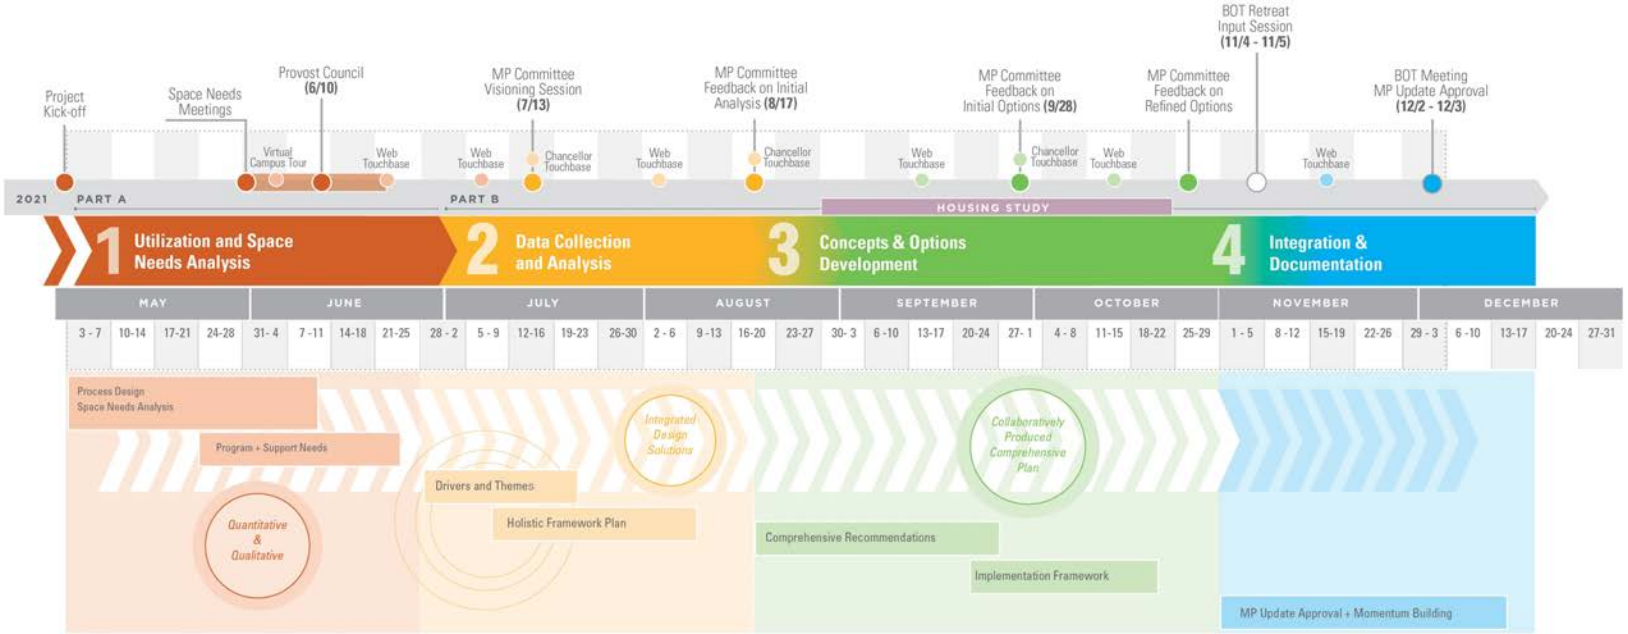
BOT Retreat Input Session (11/4 - 11/5)

Project Kick-off

Space Needs Meetings

Provost Council (6/10)

MP Committee Visioning Session (7/13)

MP Committee Feedback on Initial Analysis (8/17)

MP Committee Feedback on Initial Options (9/28)

MP Committee Feedback on Refined Options

BOT Meeting MP Update Approval (12/2 - 12/3)

Virtual Campus Tour

Web Touchbase

Web Touchbase

Chancellor Touchbase

Web Touchbase

Chancellor Touchbase

Web Touchbase

Chancellor Touchbase

Web Touchbase

Web Touchbase

2021 PART A

PART B

HOUSING STUDY

1 Utilization and Space Needs Analysis

2 Data Collection and Analysis

3 Concepts & Options Development

4 Integration & Documentation

| MAY | | | | JUNE | | | | JULY | | | | | AUGUST | | | | SEPTEMBER | | | | OCTOBER | | | | NOVEMBER | | | | DECEMBER | | | | |
|---|---|---|---|---|---|---|---|---|---|---|---|---|---|---|---|---|---|---|---|---|---|---|---|---|---|---|---|---|---|---|---|---|---|
| 3 - 7 | 10 - 14 | 17 - 21 | 24 - 28 | 31 - 4 | 7 - 11 | 14 - 18 | 21 - 25 | 28 - 2 | 5 - 9 | 12 - 16 | 19 - 23 | 26 - 30 | 2 - 6 | 9 - 13 | 16 - 20 | 23 - 27 | 30 - 3 | 6 - 10 | 13 - 17 | 20 - 24 | 27 - 1 | 4 - 8 | 11 - 15 | 18 - 22 | 25 - 29 | 1 - 5 | 8 - 12 | 15 - 19 | 22 - 26 | 29 - 3 | 6 - 10 | 13 - 17 | 20 - 24 | 27 - 31 |

Process Design Space Needs Analysis

Program + Support Needs

Quantitative & Qualitative

Integrated Design Solutions

Drivers and Themes

Holistic Framework Plan

Collaboratively Produced Comprehensive Plan

Comprehensive Recommendations

Implementation Framework

MP Update Approval + Momentum Building